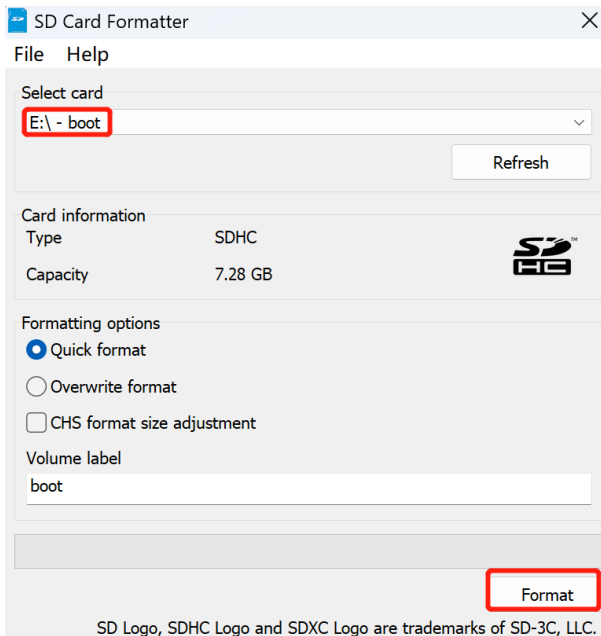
SD Card Formatter

File Help

Select card

E:\ - boot

Refresh

Card information

| Type | SDHC |
|---|---|
| Capacity | 7.28 GB |

SD HC

Formatting options

Quick format

Overwrite format

CHS format size adjustment

Volume label

boot

Format

SD Logo, SDHC Logo and SDXC Logo are trademarks of SD-3C, LLC.